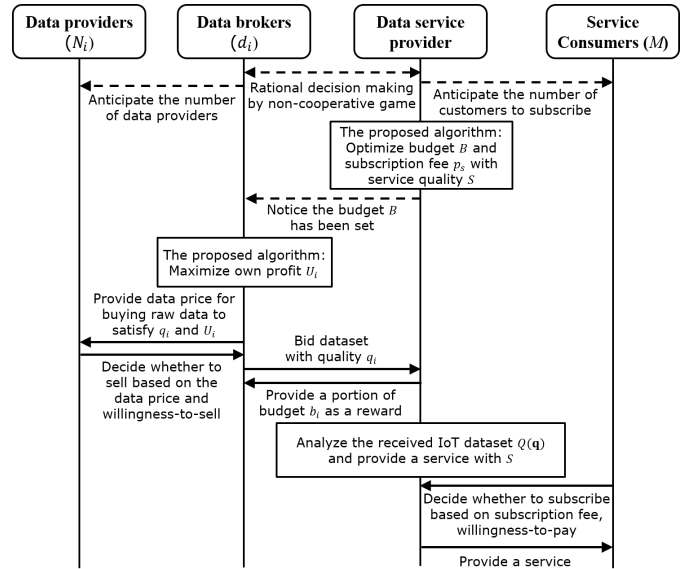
Data providers $(N_i)$

Data brokers $(d_i)$

Data service provider

Service Consumers $(M)$

Rational decision making by non-cooperative game

Anticipate the number of data providers

Anticipate the number of customers to subscribe

The proposed algorithm: Optimize budget $B$ and subscription fee $p_s$ with service quality $S$

Notice the budget $B$ has been set

The proposed algorithm: Maximize own profit $U_i$

Provide data price for buying raw data to satisfy $q_i$ and $U_i$

Bid dataset with quality $q_i$

Decide whether to sell based on the data price and willingness-to-sell

Provide a portion of budget $b_i$ as a reward

Analyze the received IoT dataset $Q(\mathbf{q})$ and provide a service with $S$

Decide whether to subscribe based on subscription fee, willingness-to-pay

Provide a service